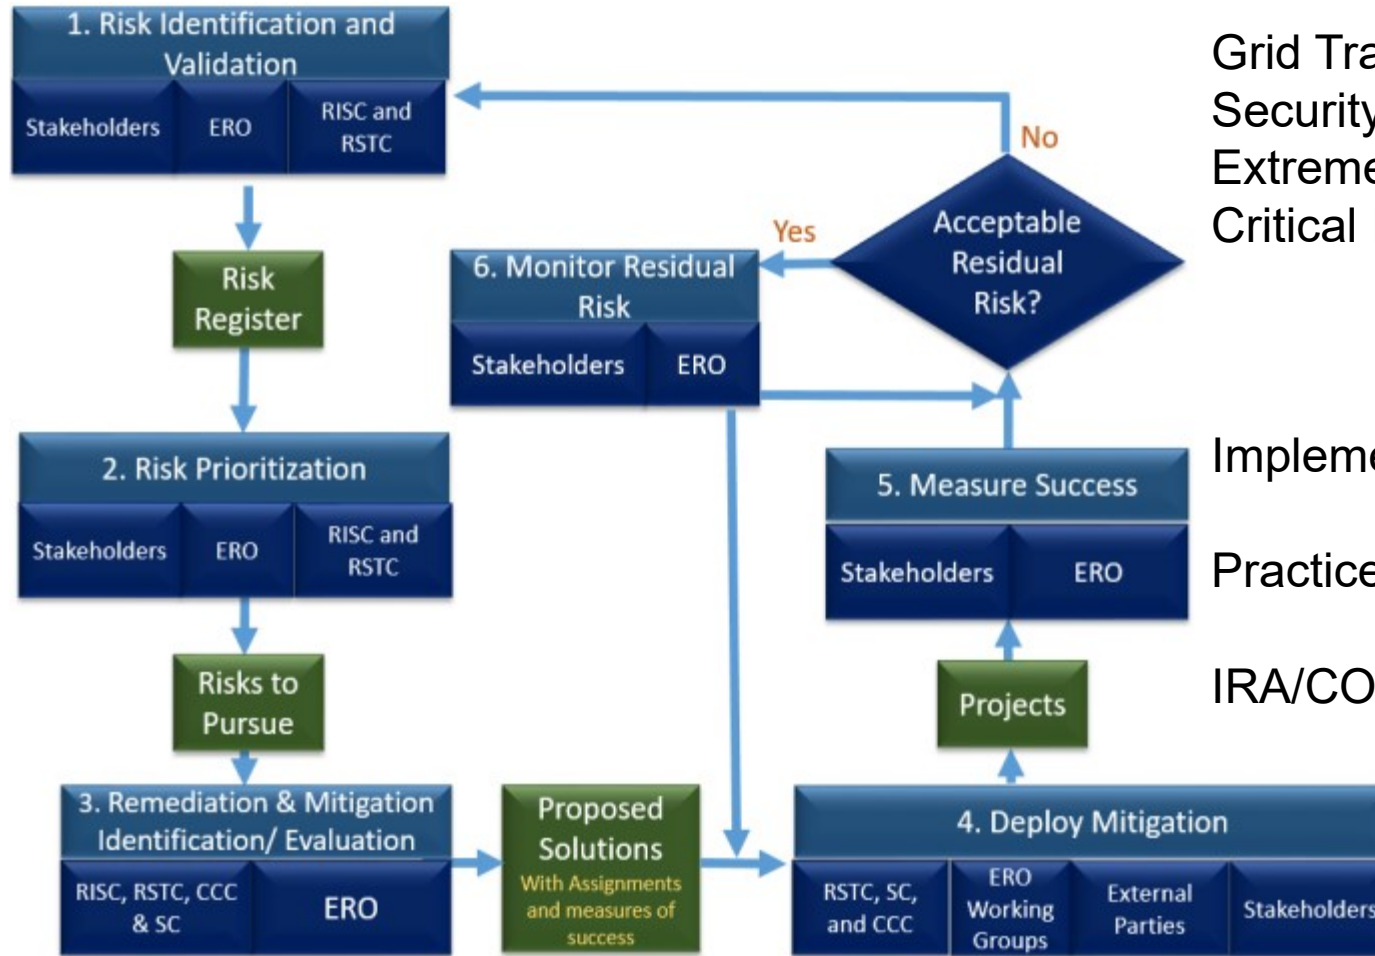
1. Risk Identification and Validation

Stakeholders
ERO
RISC and RSTC

Risk Register

2. Risk Prioritization

Stakeholders
ERO
RISC and RSTC

Risks to Pursue

3. Remediation & Mitigation Identification/ Evaluation

RISC, RSTC, CCC & SC
ERO

Proposed Solutions
With Assignments and measures of success

6. Monitor Residual Risk

Stakeholders
ERO

Yes

Acceptable Residual Risk?

No

5. Measure Success

Stakeholders
ERO

Projects

4. Deploy Mitigation

RSTC, SC, and CCC
ERO Working Groups
External Parties
Stakeholders

Grid Tra
Security
Extreme
Critical

Impleme

Practice

IRA/CO